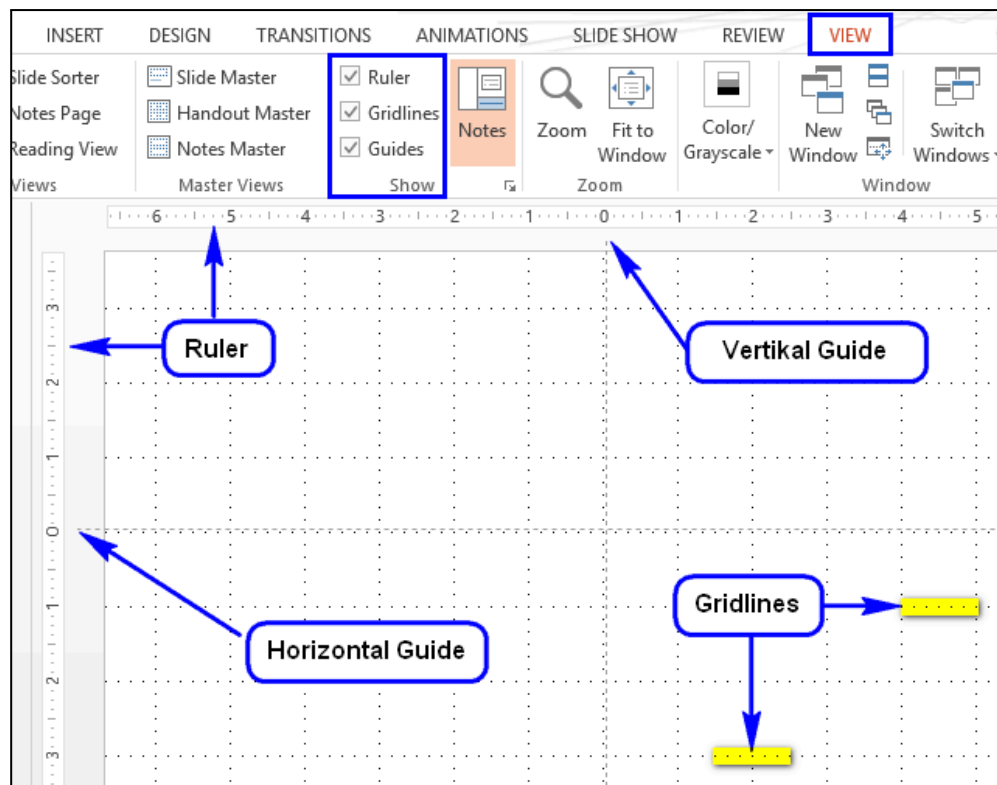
INSERT DESIGN TRANSITIONS ANIMATIONS SLIDE SHOW REVIEW VIEW

Slide Sorter
Notes Page
Reading View
Views

Slide Master
Handout Master
Notes Master
Master Views

Ruler
Gridlines
Guides
Show

Notes

Zoom
Fit to Window
Zoom

Color/ Grayscale

New Window
Switch Windows
Window

6 5 4 3 2 1 0 1 2 3 4 5

3 2 1 0 1 2 3

Ruler

Vertikal Guide

Gridlines

Horizontal Guide